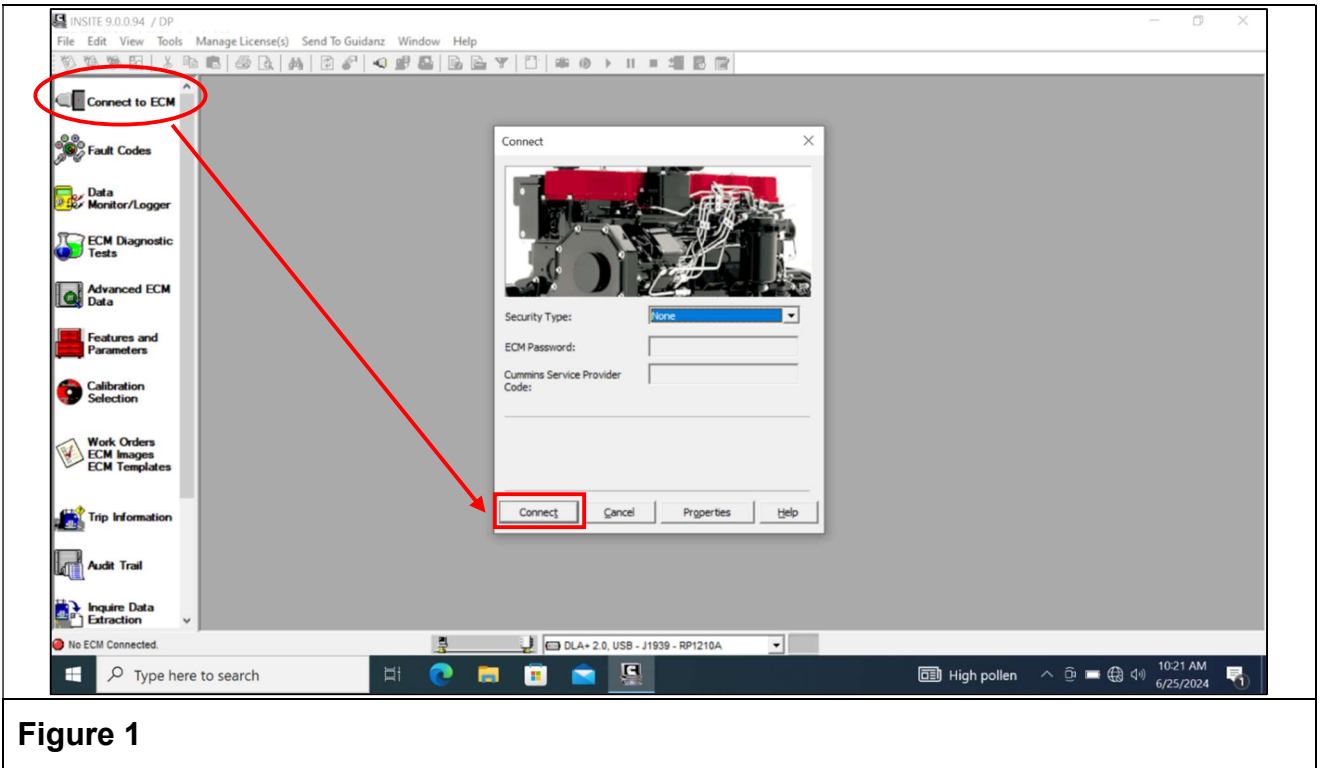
INSITE 9.0.0.94 / DP

File Edit View Tools Manage License(s) Send To Guidanz Window Help

Connect to ECM

Fault Codes

Data Monitor/Logger

ECM Diagnostic Tests

Advanced ECM Data

Features and Parameters

Calibration Selection

Work Orders ECM Images ECM Templates

Trip Information

Audit Trail

Inquire Data Extraction

Connect

Security Type: None

ECM Password:

Cummins Service Provider Code:

Connect Cancel Properties Help

No ECM Connected.

DLA+ 2.0, USB - J1939 - RP1210A

Type here to search

High pollen

10:21 AM
6/25/2024

Figure 1